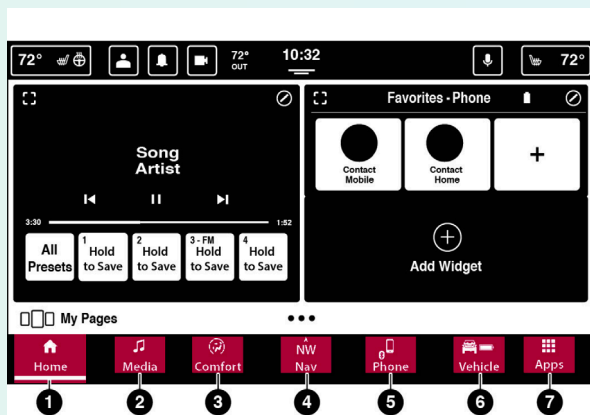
72° 72° OUT 10:32 72°

Song
Artist

3:30 1:52

All Presets

1 Hold to Save

2 Hold to Save

3 - FM Hold to Save

4 Hold to Save

Favorites - Phone

Contact Mobile

Contact Home

+

Add Widget

My Pages

Home

Media

Comfort

NW Nav

0 Phone

Vehicle

Apps

1 2 3 4 5 6 7